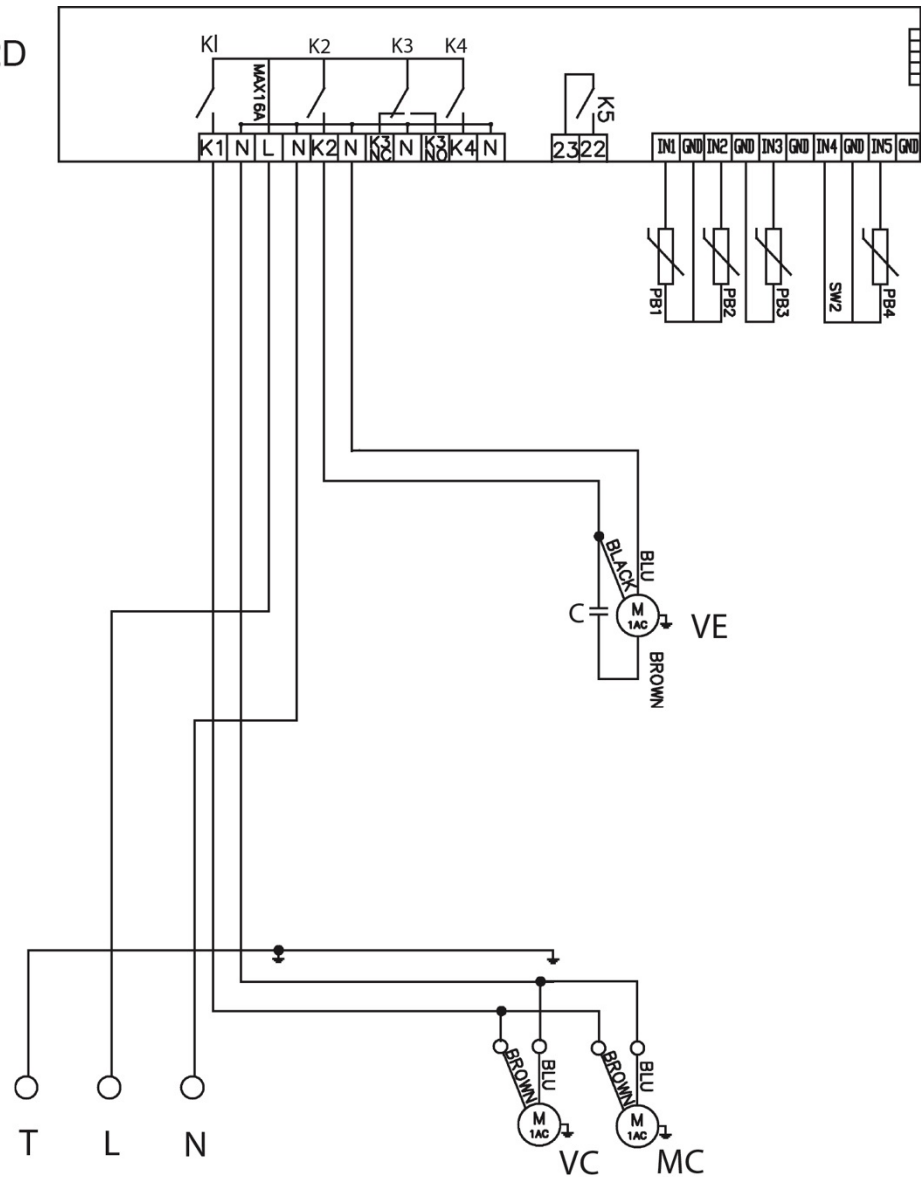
D

KI
MAX16A
K2
K3
K4
K5

K1 N L N K2 N K3 NC N K3 NO K4 N

23 22

IN1 GND IN2 GND IN3 GND IN4 GND IN5 GND

PB1 PB2 PB3 SW2 PB4

BLACK
BLU
C
M 1AC
VE
BROWN

BROWN BLU BROWN BLU
M 1AC
M 1AC

T L N
VC MC